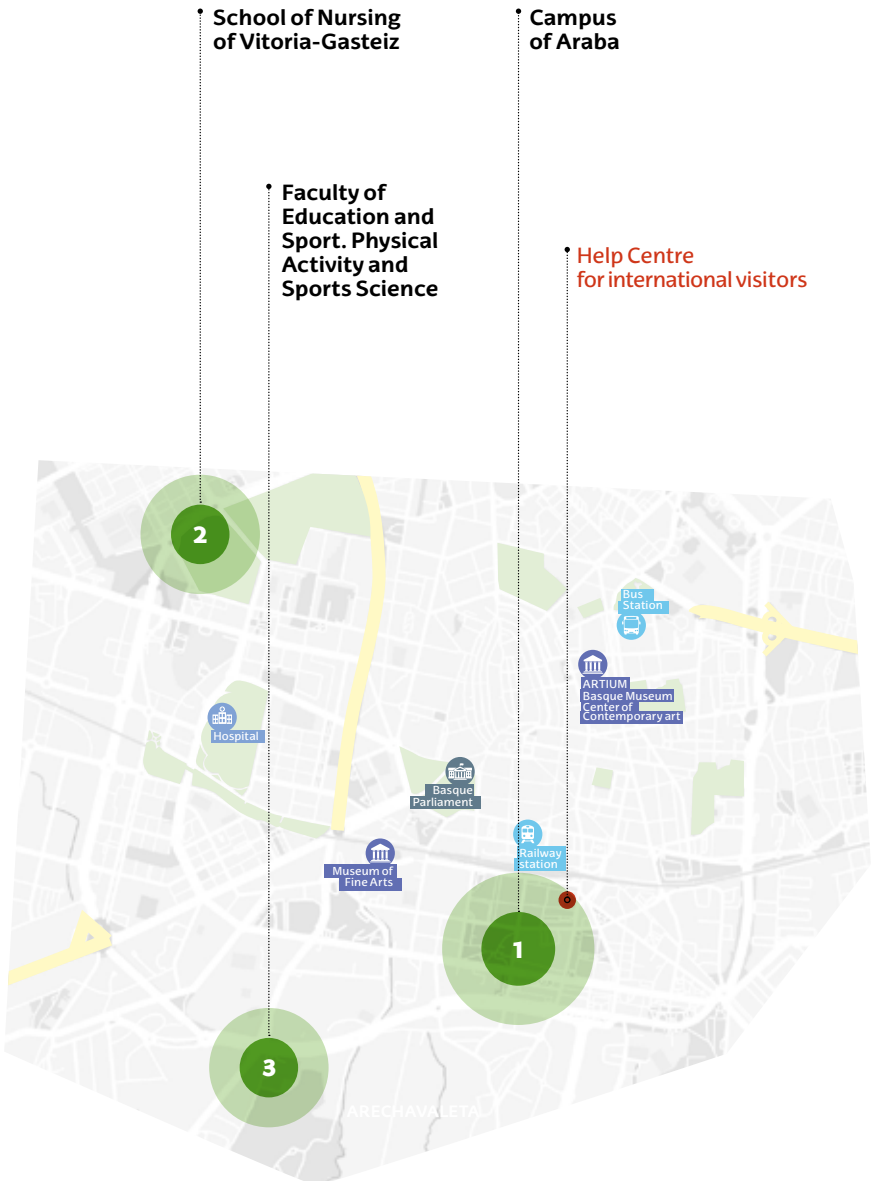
School of Nursing of Vitoria-Gasteiz

Campus of Araba

Faculty of Education and Sport. Physical Activity and Sports Science

Help Centre for international visitors

2

Bus Station

ARTIUM Basque Museum Center of Contemporary art

Hospital

Basque Parliament

Railway station

Museum of Fine Arts

1

3

ARECHAVALETA